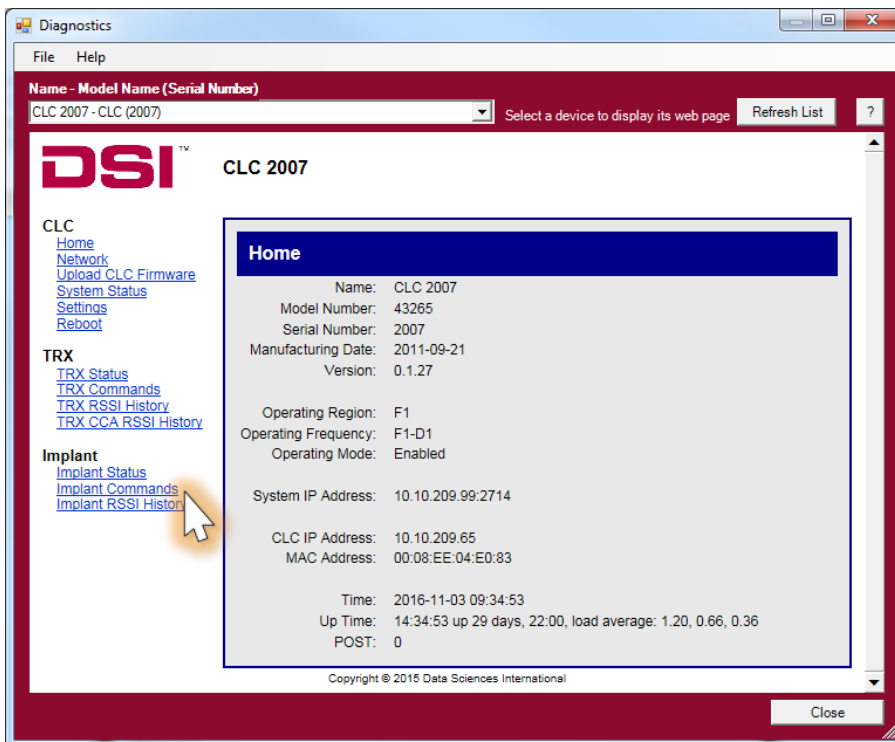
Diagnostics

File Help

Name - Model Name (Serial Number)

CLC 2007 - CLC (2007)

Select a device to display its web page

Refresh List

?

DSI™

CLC 2007

CLC
Home
Network
Upload CLC Firmware
System Status
Settings
Reboot

TRX
TRX Status
TRX Commands
TRX RSSI History
TRX CCA RSSI History

Implant
Implant Status
Implant Commands
Implant RSSI Histor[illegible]

Home

| | |
|---|---|
| Name: | CLC 2007 |
| Model Number: | 43265 |
| Serial Number: | 2007 |
| Manufacturing Date: | 2011-09-21 |
| Version: | 0.1.27 |
| Operating Region: | F1 |
| Operating Frequency: | F1-D1 |
| Operating Mode: | Enabled |
| System IP Address: | 10.10.209.99:2714 |
| CLC IP Address: | 10.10.209.65 |
| MAC Address: | 00:08:EE:04:E0:83 |
| Time: | 2016-11-03 09:34:53 |
| Up Time: | 14:34:53 up 29 days, 22:00, load average: 1.20, 0.66, 0.36 |
| POST: | 0 |

Copyright © 2015 Data Sciences International

Close